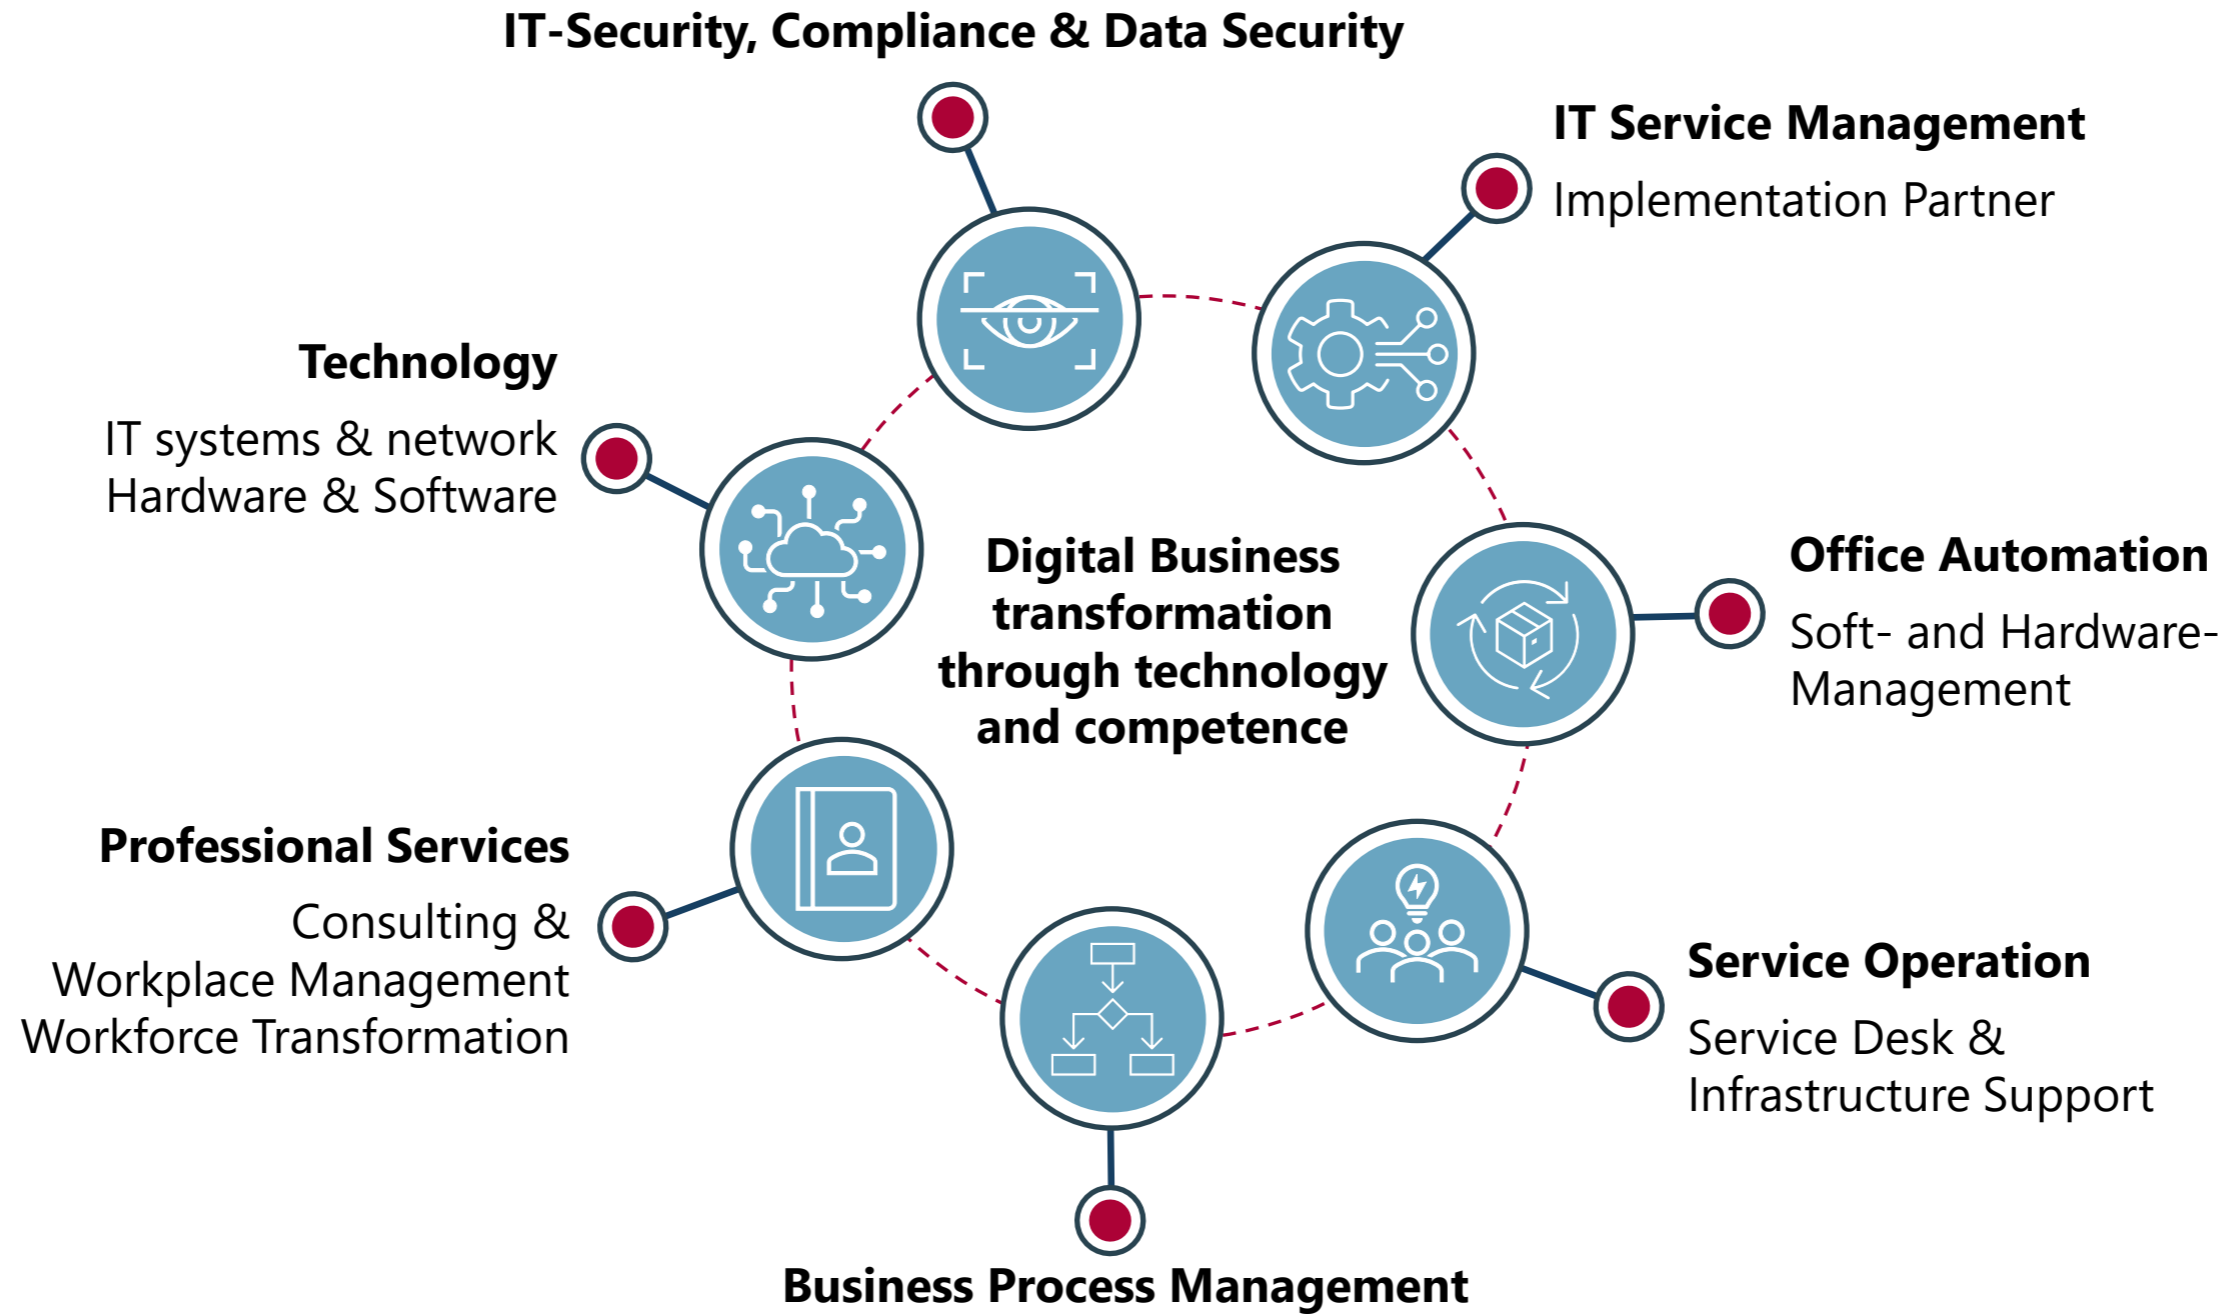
IT-Security, Compliance & Data Security

IT Service Management

Implementation Partner

Technology

IT systems & network
Hardware & Software

Digital Business transformation through technology and competence

Office Automation

Soft- and Hardware-Management

Professional Services

Consulting & Workplace Management
Workforce Transformation

Service Operation

Service Desk & Infrastructure Support

Business Process Management